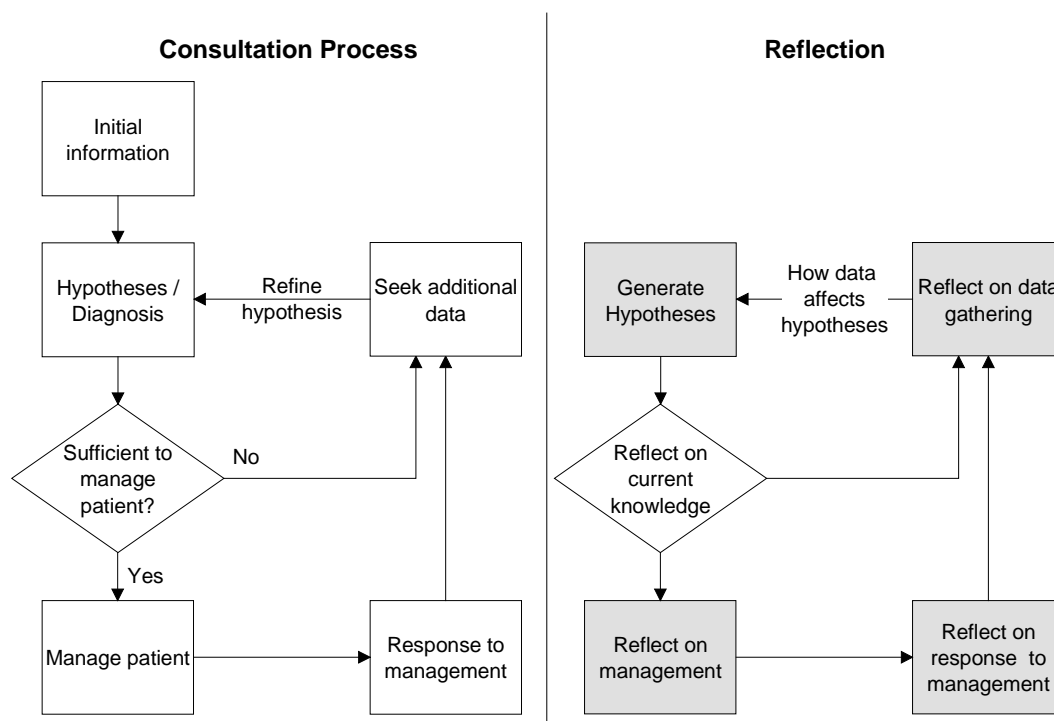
Consultation Process

Initial information

Hypotheses / Diagnosis

Refine hypothesis

Seek additional data

Sufficient to manage patient?

No

Yes

Manage patient

Response to management

Reflection

Generate Hypotheses

How data affects hypotheses

Reflect on data gathering

Reflect on current knowledge

Reflect on management

Reflect on response to management